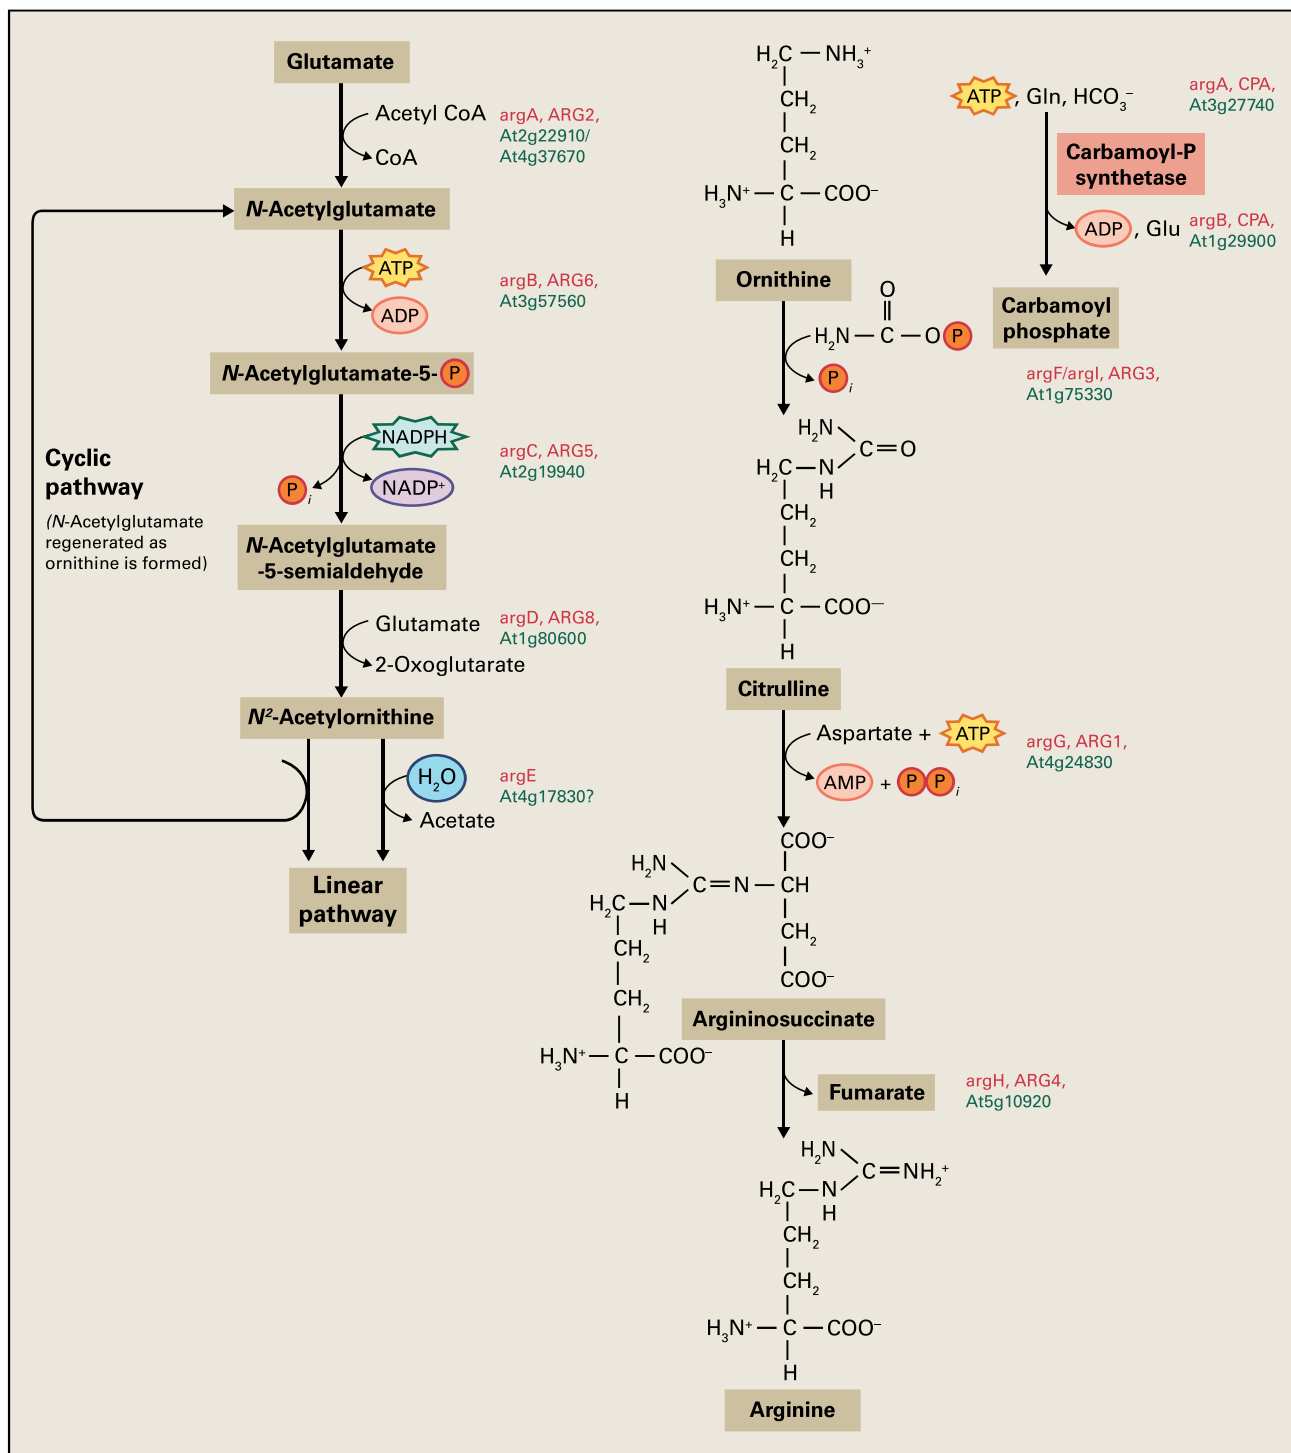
Glutamate

Acetyl CoA

CoA

argA, ARG2, At2g22910/ At4g37670

*N*-Acetylglutamate

ATP

ADP

argB, ARG6, At3g57560

*N*-Acetylglutamate-5-P

NADPH

NADP+

$P_i$

argC, ARG5, At2g19940

Cyclic pathway

(*N*-Acetylglutamate regenerated as ornithine is formed)

*N*-Acetylglutamate -5-semialdehyde

Glutamate

2-Oxoglutarate

argD, ARG8, At1g80600

$N^2$-Acetylornithine

$H_2O$

Acetate

argE At4g17830?

Linear pathway

$H_2C-NH_3^+$
$CH_2$
$CH_2$
$H_3N^+-C-COO^-$
H

Ornithine

ATP, Gln, $HCO_3^-$

argA, CPA, At3g27740

Carbamoyl-P synthetase

ADP, Glu

argB, CPA, At1g29900

Carbamoyl phosphate

O
$H_2N-C-O$ P

$P_i$

argF/argI, ARG3, At1g75330

$H_2N$
C=O
$H_2C-N$
H
$CH_2$
$CH_2$
$H_3N^+-C-COO^-$
H

Citrulline

Aspartate + ATP

AMP + P P $_i$

argG, ARG1, At4g24830

$COO^-$
$H_2N$
C=N-CH
$H_2C-N$
H
$CH_2$
$CH_2$
$COO^-$
$CH_2$
$H_3N^+-C-COO^-$
H

Argininosuccinate

Fumarate

argH, ARG4, At5g10920

$H_2N$
$C=NH_2^+$
$H_2C-N$
H
$CH_2$
$CH_2$
$H_3N^+-C-COO^-$
H

Arginine